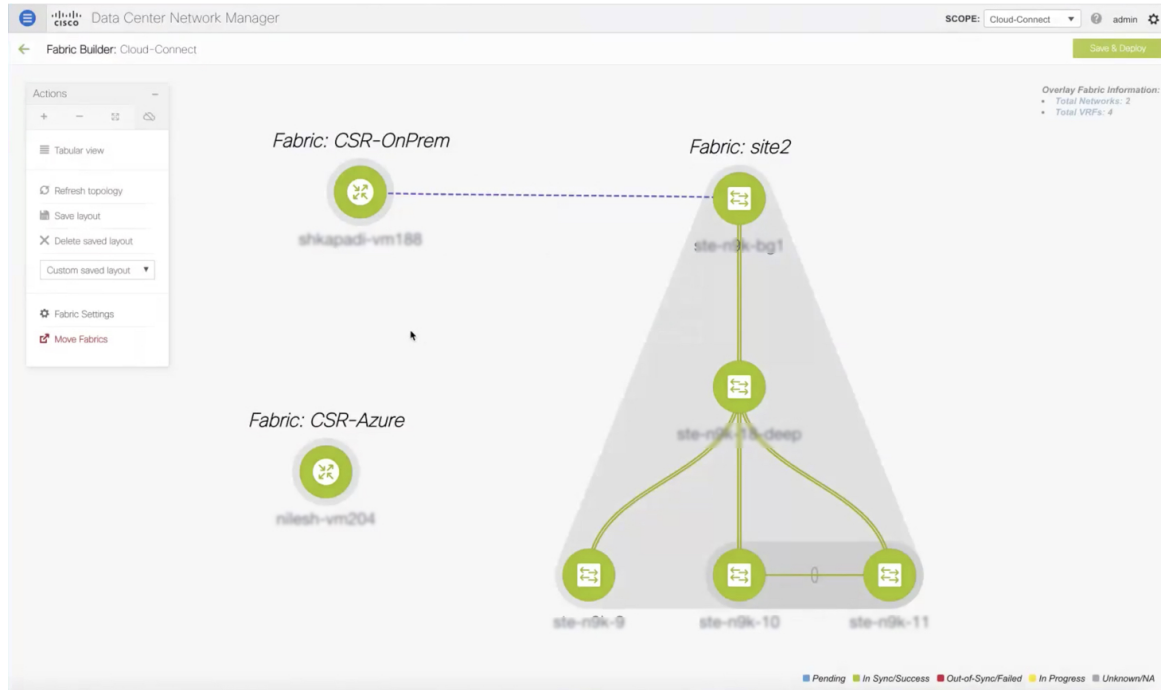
cisco Data Center Network Manager

SCOPE: Cloud-Connect admin

Fabric Builder: Cloud-Connect

Save & Deploy

Actions

Tabular view

Refresh topology

Save layout

Delete saved layout

Custom saved layout

Fabric Settings

Move Fabrics

Overlay Fabric Information:
• Total Networks: 2
• Total VRFs: 4

Fabric: CSR-OnPrem

shkapadi-vm188

Fabric: site2

ste-n9k-bg1

ste-n9k-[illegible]-deep

Fabric: CSR-Azure

nilesh-vm204

0

ste-n9k-9

ste-n9k-10

ste-n9k-11

Pending In Sync/Success Out-of-Sync/Failed In Progress Unknown/NA